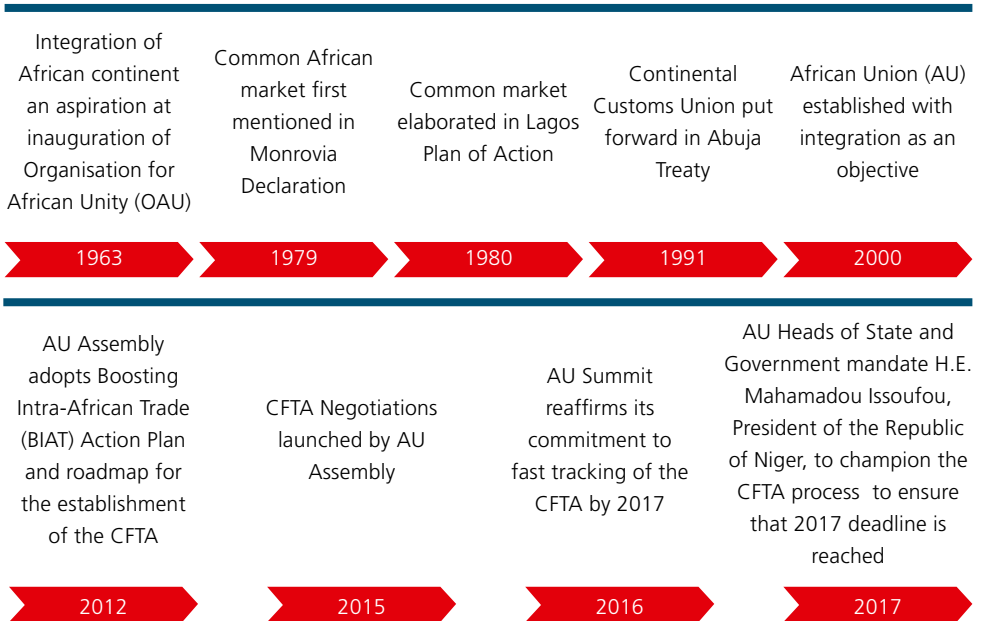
Integration of African continent an aspiration at inauguration of Organisation for African Unity (OAU)

1963

Common African market first mentioned in Monrovia Declaration

1979

Common market elaborated in Lagos Plan of Action

1980

Continental Customs Union put forward in Abuja Treaty

1991

African Union (AU) established with integration as an objective

2000

AU Assembly adopts Boosting Intra-African Trade (BIAT) Action Plan and roadmap for the establishment of the CFTA

2012

CFTA Negotiations launched by AU Assembly

2015

AU Summit reaffirms its commitment to fast tracking of the CFTA by 2017

2016

AU Heads of State and Government mandate H.E. Mahamadou Issoufou, President of the Republic of Niger, to champion the CFTA process to ensure that 2017 deadline is reached

2017